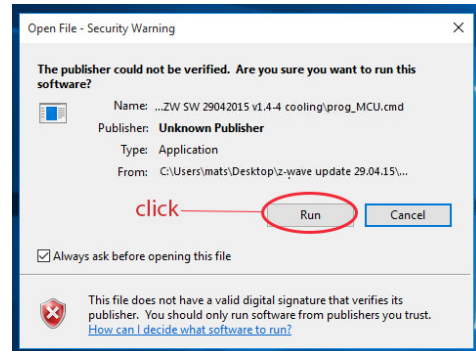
Open File - Security Warning

The publisher could not be verified. Are you sure you want to run this software?

Name: ...ZW SW 29042015 v1.4-4 cooling\prog_MCU.cmd
Publisher: Unknown Publisher
Type: Application
From: C:\Users\mats\Desktop\z-wave update 29.04.15\...

click

Run

Cancel

Always ask before opening this file

This file does not have a valid digital signature that verifies its publisher. You should only run software from publishers you trust.
How can I decide what software to run?